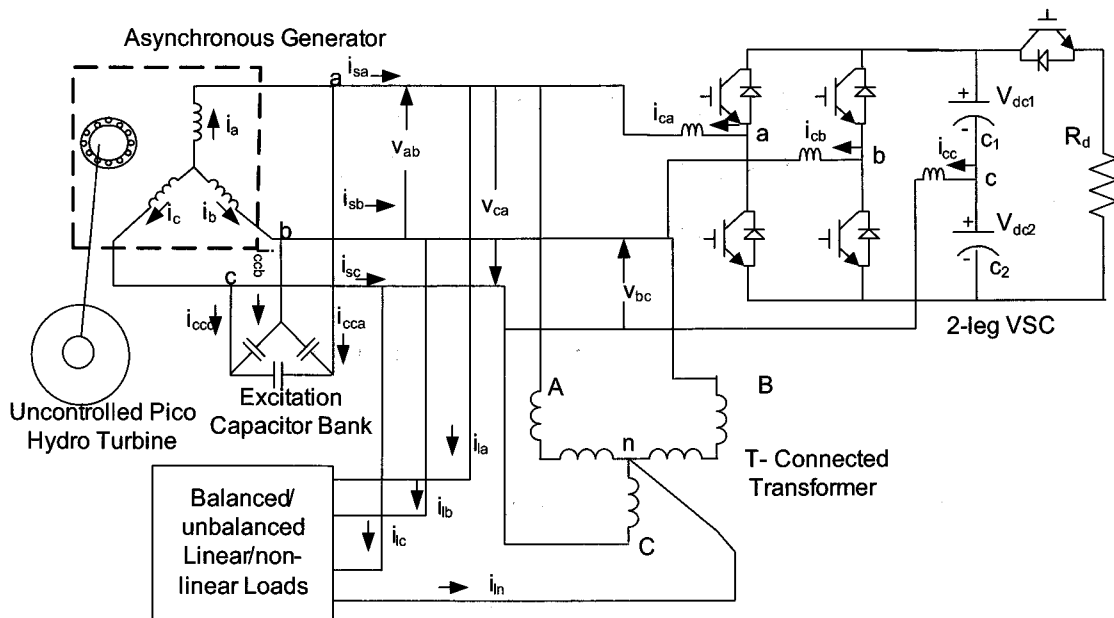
Asynchronous Generator

$i_a$
$i_c$
$i_b$
a
$i_{sa}$
$v_{ab}$
$i_{sb}$
b
$i_{ccb}$
c
$i_{sc}$
$v_{ca}$
$i_{ccc}$
$i_{cca}$
Excitation Capacitor Bank

Uncontrolled Pico Hydro Turbine

$i_{ca}$
a
$i_{cb}$
b
$i_{cc}$
c
$V_{dc1}$
$c_1$
$V_{dc2}$
$c_2$
$R_d$
$v_{bc}$
2-leg VSC

A
B
n
C
T- Connected Transformer

$i_{la}$
$i_{lb}$
$i_{lc}$
$i_{ln}$

Balanced/ unbalanced Linear/non-linear Loads